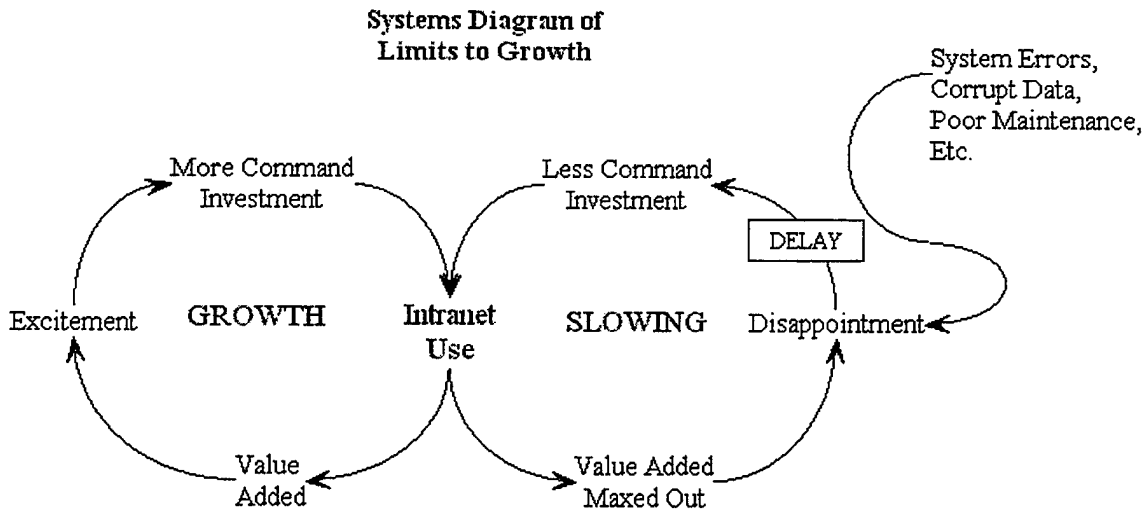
Systems Diagram of Limits to Growth

System Errors, Corrupt Data, Poor Maintenance, Etc.

More Command Investment

Less Command Investment

DELAY

Excitement

GROWTH

Intranet Use

SLOWING

Disappointment

Value Added

Value Added Maxed Out